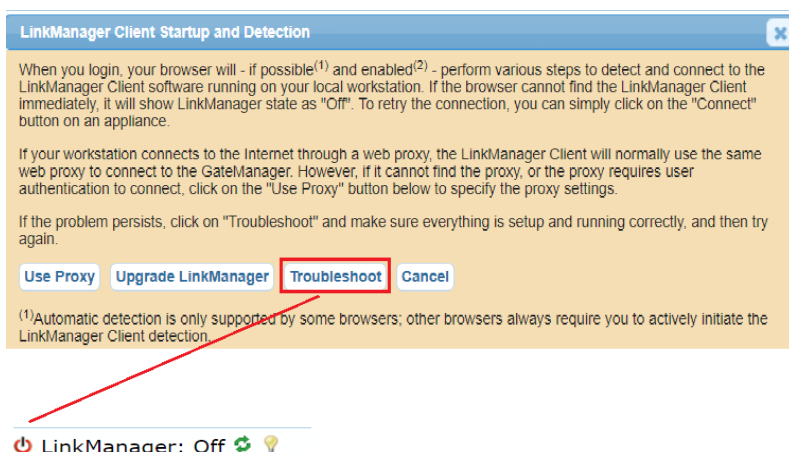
LinkManager Client Startup and Detection

When you login, your browser will - if possible$^{(1)}$ and enabled$^{(2)}$ - perform various steps to detect and connect to the LinkManager Client software running on your local workstation. If the browser cannot find the LinkManager Client immediately, it will show LinkManager state as "Off". To retry the connection, you can simply click on the "Connect" button on an appliance.

If your workstation connects to the Internet through a web proxy, the LinkManager Client will normally use the same web proxy to connect to the GateManager. However, if it cannot find the proxy, or the proxy requires user authentication to connect, click on the "Use Proxy" button below to specify the proxy settings.

If the problem persists, click on "Troubleshoot" and make sure everything is setup and running correctly, and then try again.

Use Proxy Upgrade LinkManager Troubleshoot Cancel

$^{(1)}$Automatic detection is only supported by some browsers; other browsers always require you to actively initiate the LinkManager Client detection.

LinkManager: Off